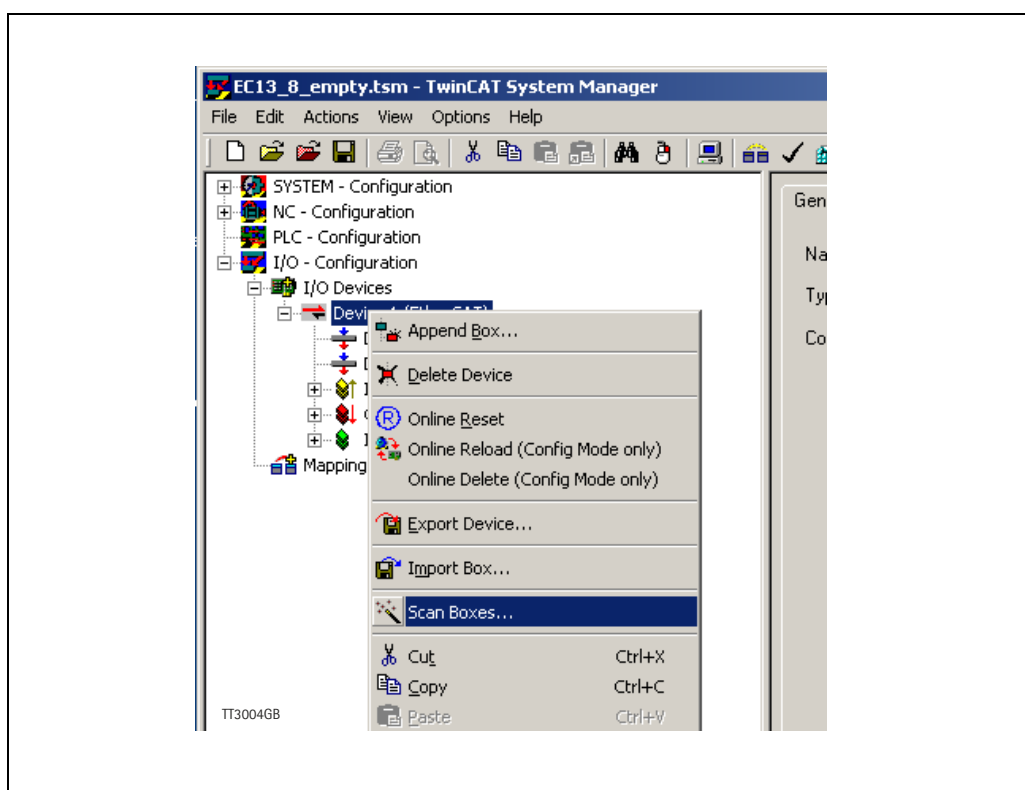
EC13_8_empty.tsm - TwinCAT System Manager

File Edit Actions View Options Help

SYSTEM - Configuration
NC - Configuration
PLC - Configuration
I/O - Configuration
I/O Devices
Devi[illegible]
Mapping

Gen
Na
Typ
Co

Append Box...
Delete Device
Online Reset
Online Reload (Config Mode only)
Online Delete (Config Mode only)
Export Device...
Import Box...
Scan Boxes...
Cut Ctrl+X
Copy Ctrl+C
Paste Ctrl+V

TT3004GB